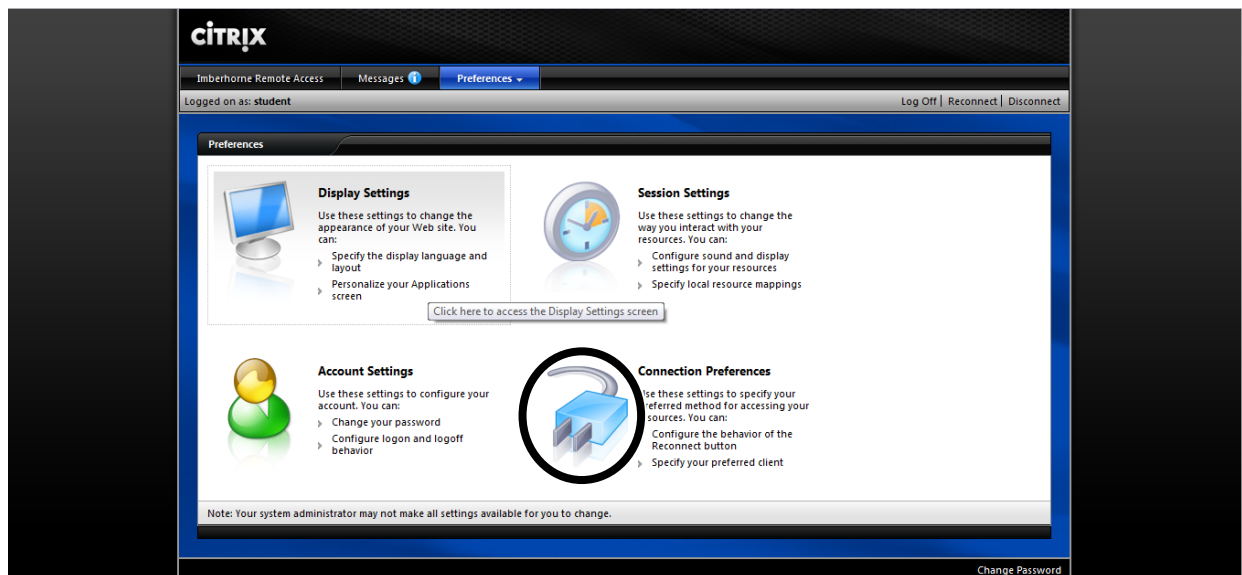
CITRIX

Imberhorne Remote Access
Messages
Preferences

Logged on as: student
Log Off | Reconnect | Disconnect

Preferences

Display Settings
Use these settings to change the appearance of your Web site. You can:
Specify the display language and layout
Personalize your Applications screen

Click here to access the Display Settings screen

Session Settings
Use these settings to change the way you interact with your resources. You can:
Configure sound and display settings for your resources
Specify local resource mappings

Account Settings
Use these settings to configure your account. You can:
Change your password
Configure logon and logoff behavior

Connection Preferences
Use these settings to specify your preferred method for accessing your resources. You can:
Configure the behavior of the Reconnect button
Specify your preferred client

Note: Your system administrator may not make all settings available for you to change.

Change Password